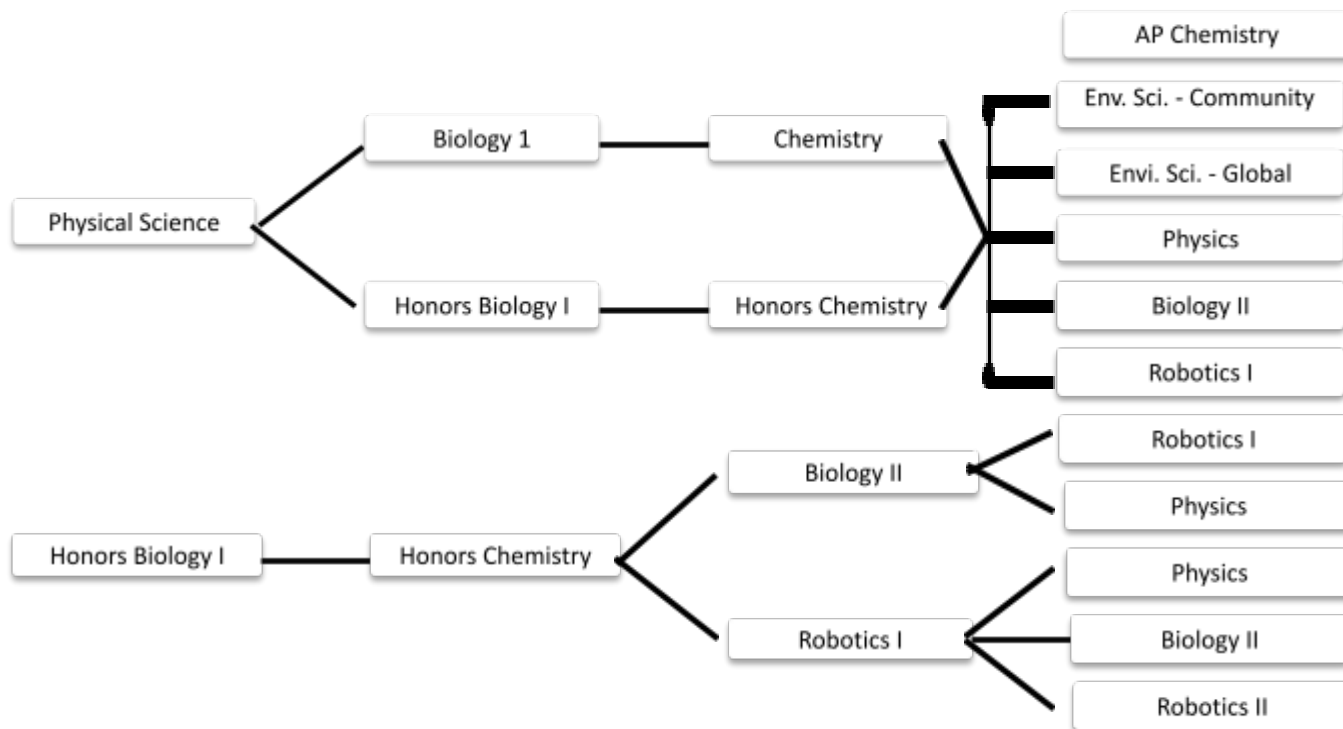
AP Chemistry

Biology 1

Chemistry

Env. Sci. - Community

Physical Science

Envi. Sci. - Global

Physics

Honors Biology I

Honors Chemistry

Biology II

Robotics I

Robotics I

Biology II

Physics

Honors Biology I

Honors Chemistry

Physics

Robotics I

Biology II

Robotics II